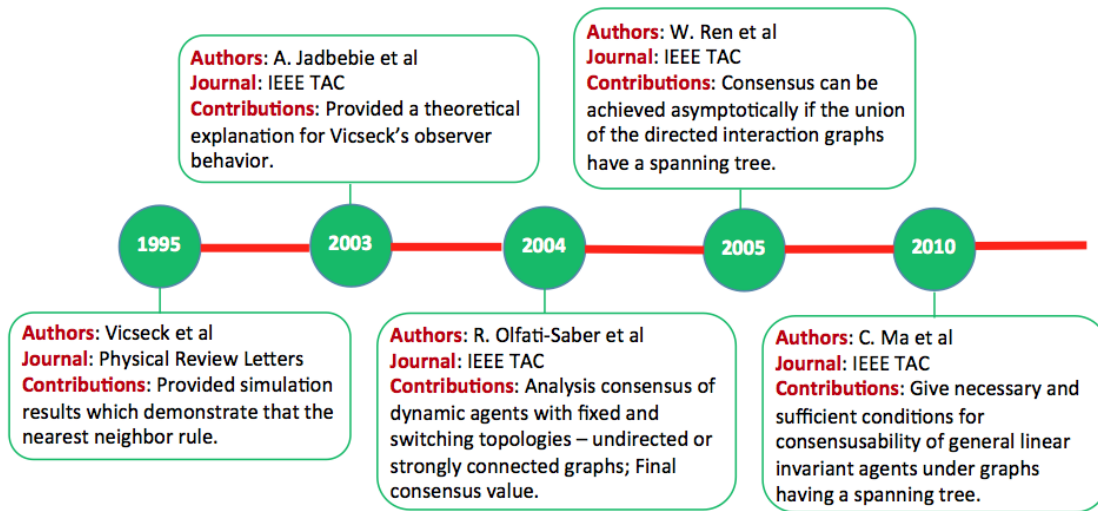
Authors: A. Jadbebie et al
Journal: IEEE TAC
Contributions: Provided a theoretical explanation for Vicseck's observer behavior.

Authors: W. Ren et al
Journal: IEEE TAC
Contributions: Consensus can be achieved asymptotically if the union of the directed interaction graphs have a spanning tree.

1995

2003

2004

2005

2010

Authors: Vicseck et al
Journal: Physical Review Letters
Contributions: Provided simulation results which demonstrate that the nearest neighbor rule.

Authors: R. Olfati-Saber et al
Journal: IEEE TAC
Contributions: Analysis consensus of dynamic agents with fixed and switching topologies – undirected or strongly connected graphs; Final consensus value.

Authors: C. Ma et al
Journal: IEEE TAC
Contributions: Give necessary and sufficient conditions for consensusability of general linear invariant agents under graphs having a spanning tree.